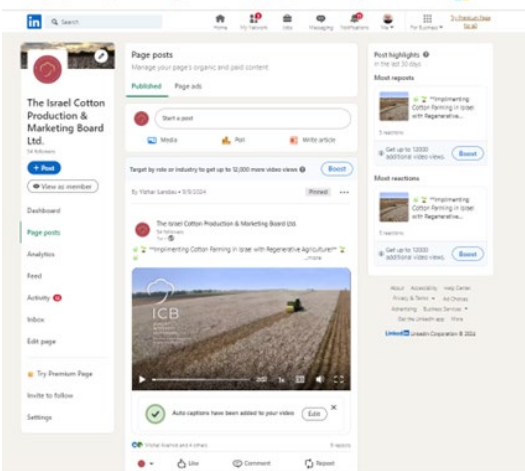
in Search

Home My Network Jobs Messaging Notifications Me For Business Try Premium Page for ₪0

The Israel Cotton Production & Marketing Board Ltd.

54 followers

+ Post

View as member

Dashboard

Page posts

Analytics

Feed

Activity

Inbox

Edit page

Try Premium Page

Invite to follow

Settings

Page posts

Manage your page's organic and paid content

Published Page ads

Start a post

Media Poll Write article

Target by role or industry to get up to 12,000 more video views Boost

By Yishai Landau • 9/9/2024 Pinned

The Israel Cotton Production & Marketing Board Ltd.

54 followers

"Implementing Cotton Farming in Israel with Regenerative Agriculture!" ...more

ICB

Auto captions have been added to your video Edit

Yishai Landau and 4 others 6 reposts

Like Comment Repost

Post highlights

In the last 30 days

Most reposts

"Implementing Cotton Farming in Israel with Regenerative...

5 reactions

Get up to 12000 additional video views. Boost

Most reactions

"Implementing Cotton Farming in Israel with Regenerative...

5 reactions

Get up to 12000 additional video views. Boost

About Accessibility Help Center

Privacy & Terms Ad Choices

Advertising Business Services

Get the LinkedIn app More

LinkedIn Corporation © 2024